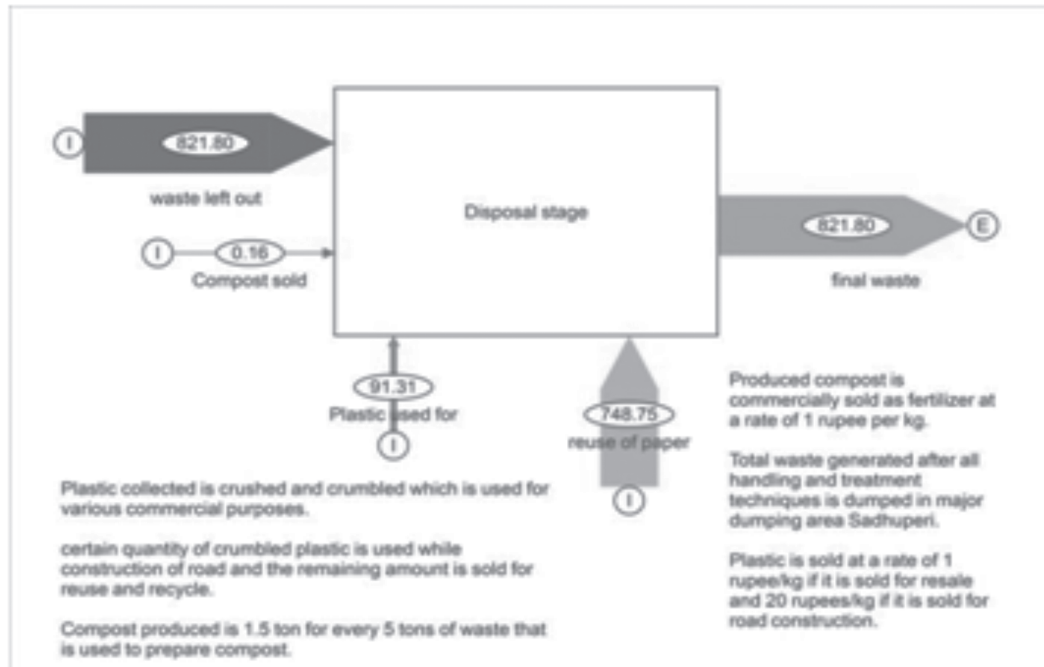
I

821.80

waste left out

Disposal stage

I

0.16

Compost sold

821.80

E

final waste

91.31

Plastic used for

I

748.75

reuse of paper

I

Produced compost is commercially sold as fertilizer at a rate of 1 rupee per kg.

Total waste generated after all handling and treatment techniques is dumped in major dumping area Sadhuperi.

Plastic is sold at a rate of 1 rupee/kg if it is sold for resale and 20 rupees/kg if it is sold for road construction.

Plastic collected is crushed and crumbled which is used for various commercial purposes.

certain quantity of crumbled plastic is used while construction of road and the remaining amount is sold for reuse and recycle.

Compost produced is 1.5 ton for every 5 tons of waste that is used to prepare compost.